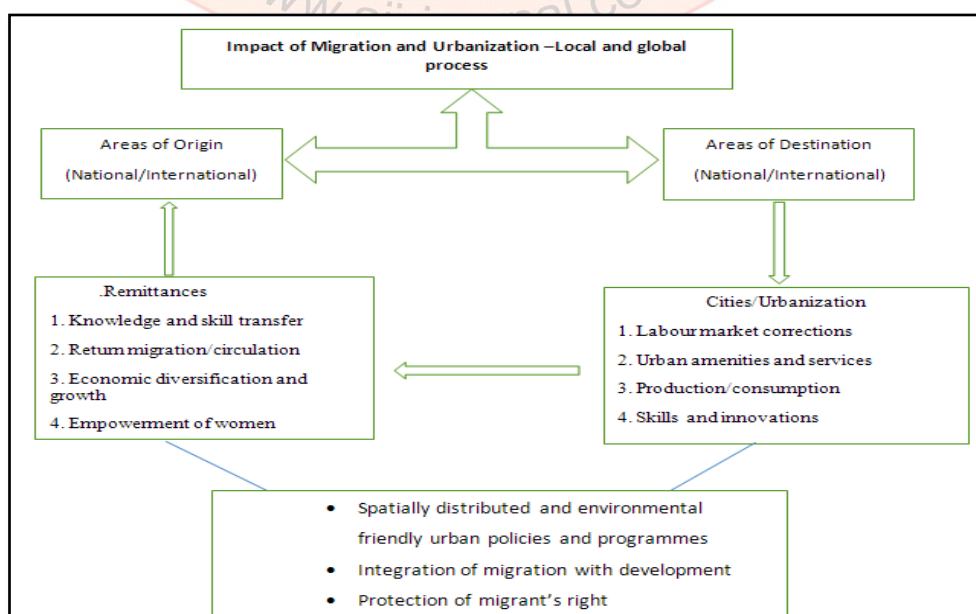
Impact of Migration and Urbanization –Local and global process

Areas of Origin
(National/International)

Areas of Destination
(National/International)

.Remittances
1. Knowledge and skill transfer
2. Return migration/circulation
3. Economic diversification and growth
4. Empowerment of women

Cities/Urbanization
1. Labour market corrections
2. Urban amenities and services
3. Production/consumption
4. Skills and innovations

• Spatially distributed and environmental friendly urban policies and programmes
• Integration of migration with development
• Protection of migrant's right